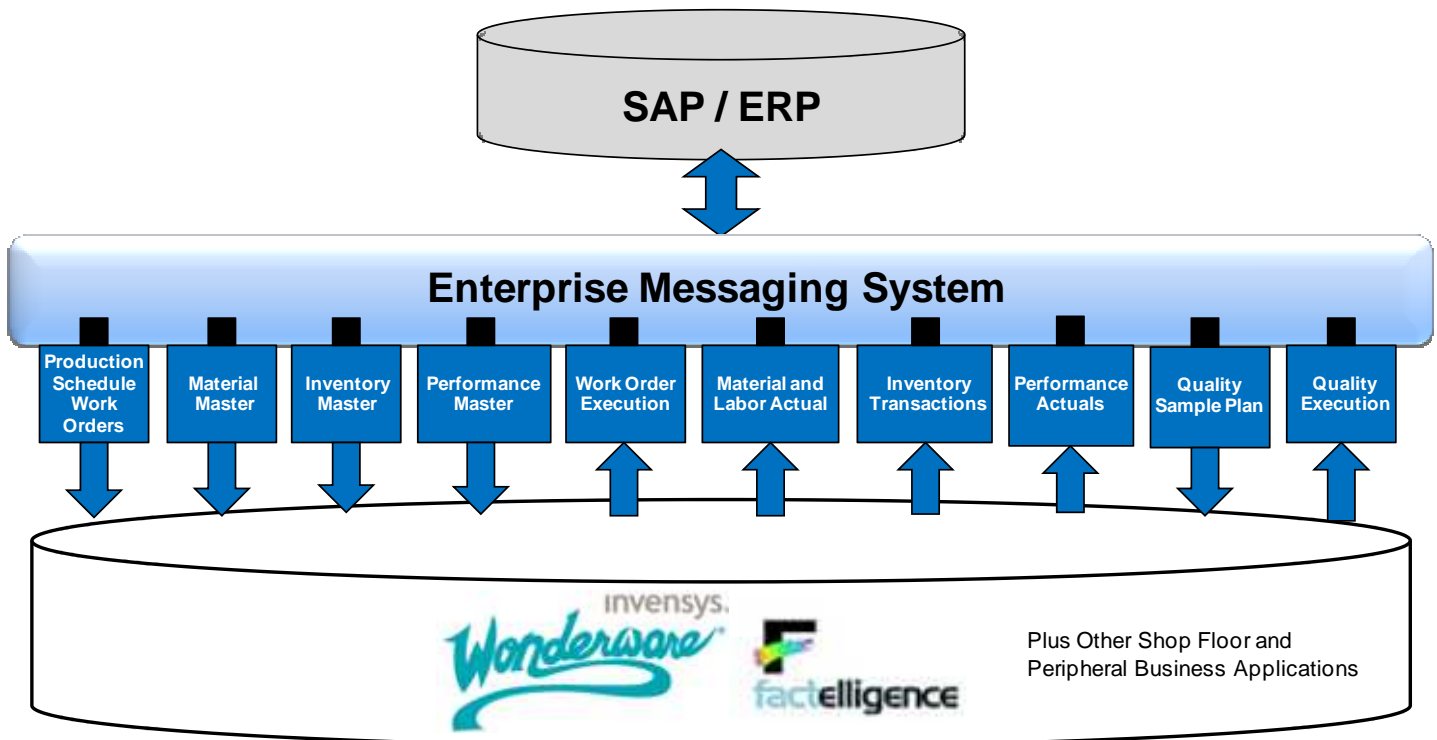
SAP / ERP

Enterprise Messaging System

Production Schedule Work Orders

Material Master

Inventory Master

Performance Master

Work Order Execution

Material and Labor Actual

Inventory Transactions

Performance Actuals

Quality Sample Plan

Quality Execution

invensys.

Wonderware

factelligence

Plus Other Shop Floor and Peripheral Business Applications